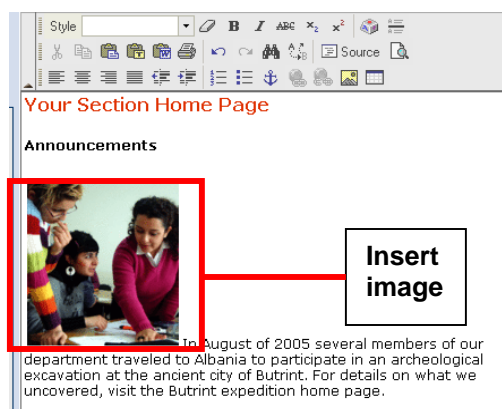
Style B I ABC $x_2$ $x^2$
Source

Your Section Home Page

Announcements

Insert image

In August of 2005 several members of our department traveled to Albania to participate in an archeological excavation at the ancient city of Butrint. For details on what we uncovered, visit the Butrint expedition home page.